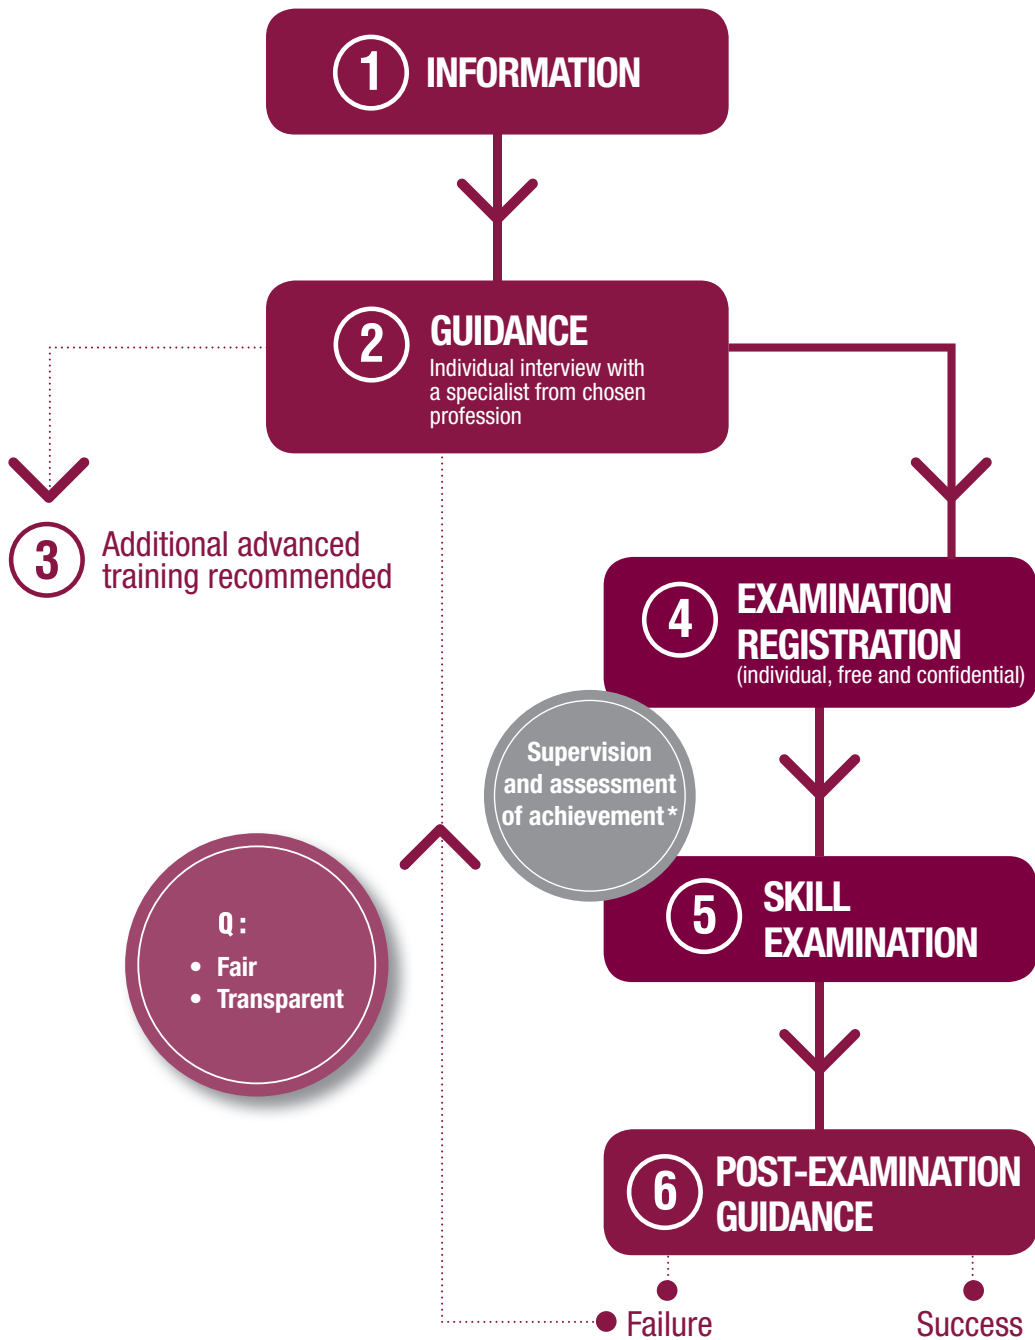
1 INFORMATION

2 GUIDANCE
Individual interview with a specialist from chosen profession

3 Additional advanced training recommended

4 EXAMINATION REGISTRATION
(individual, free and confidential)

Supervision and assessment of achievement *

Q :
• Fair
• Transparent

5 SKILL EXAMINATION

6 POST-EXAMINATION GUIDANCE

Failure

Success